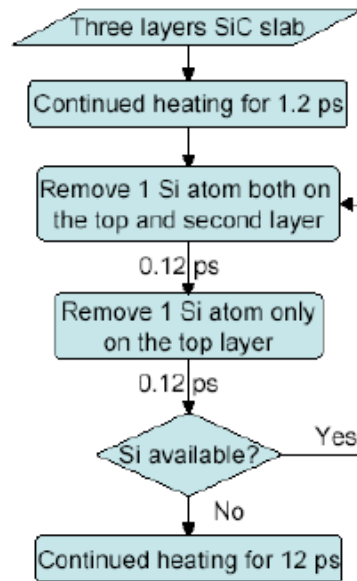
Three layers SiC slab

Continued heating for 1.2 ps

Remove 1 Si atom both on the top and second layer

0.12 ps

Remove 1 Si atom only on the top layer

0.12 ps

Si available?

Yes

No

Continued heating for 12 ps